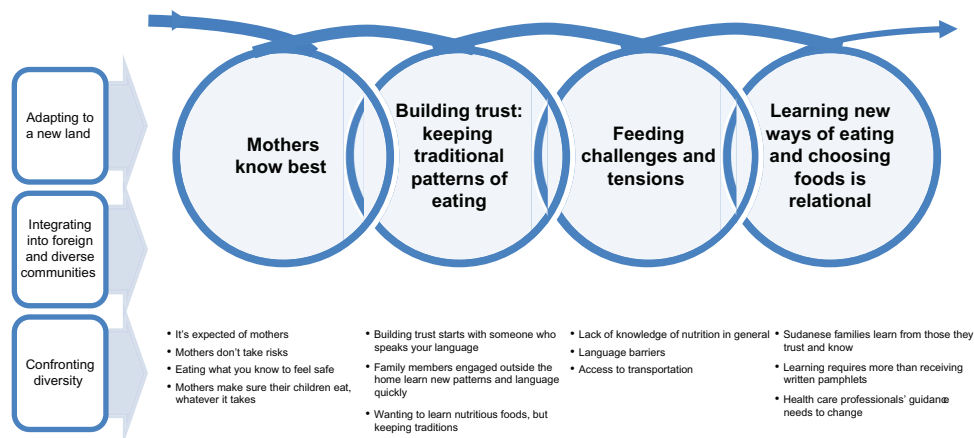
Adapting to a new land

Integrating into foreign and diverse communities

Confronting diversity

Mothers know best

Building trust: keeping traditional patterns of eating

Feeding challenges and tensions

Learning new ways of eating and choosing foods is relational

• It's expected of mothers
• Mothers don't take risks
• Eating what you know to feel safe
• Mothers make sure their children eat, whatever it takes

• Building trust starts with someone who speaks your language
• Family members engaged outside the home learn new patterns and language quickly
• Wanting to learn nutritious foods, but keeping traditions

• Lack of knowledge of nutrition in general
• Language barriers
• Access to transportation

• Sudanese families learn from those they trust and know
• Learning requires more than receiving written pamphlets
• Health care professionals' guidance needs to change